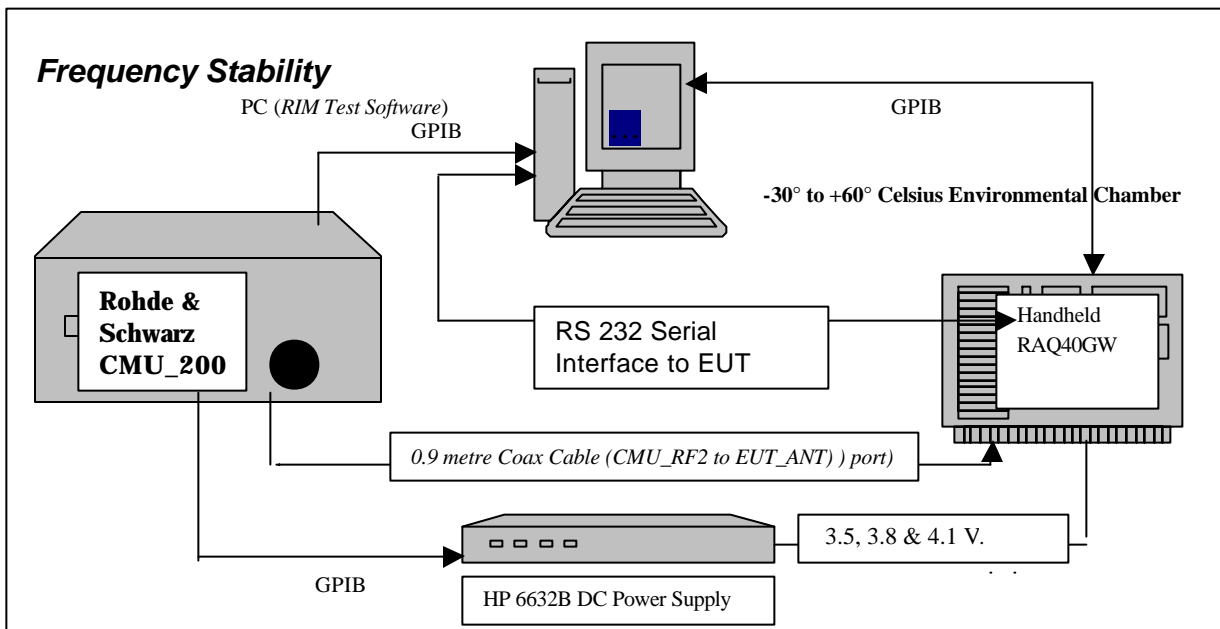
Frequency Stability

PC (RIM Test Software)

GPIB

GPIB

-30° to +60° Celsius Environmental Chamber

Rohde & Schwarz CMU_200

RS 232 Serial Interface to EUT

Handheld RAQ40GW

0.9 metre Coax Cable (CMU_RF2 to EUT_ANT) ) port)

3.5, 3.8 & 4.1 V.

GPIB

HP 6632B DC Power Supply